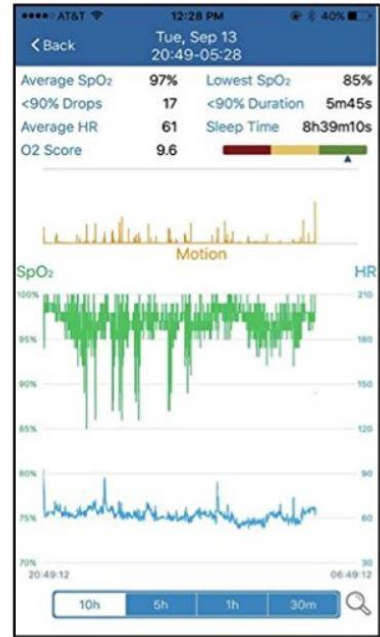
●●●●○ AT&T 12:28 PM 40%

< Back

Tue, Sep 13
20:49-05:28

Average SpO₂ 97%
Lowest SpO₂ 85%
<90% Drops 17
<90% Duration 5m45s
Average HR 61
Sleep Time 8h39m10s
O2 Score 9.6

Motion

SpO₂
HR

100%
95%
90%
85%
80%
75%
70%

210
180
150
120
90
60
30

20:49:12
06:49:12

10h
5h
1h
30m